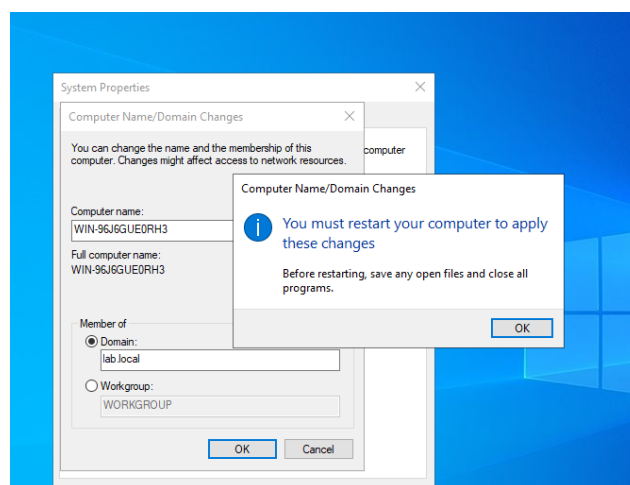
System Properties

Computer Name/Domain Changes

You can change the name and the membership of this computer. Changes might affect access to network resources.

computer

Computer name:
WIN-96J6GUE0RH3

Full computer name:
WIN-96J6GUE0RH3

Member of
Domain:
lab.local
Workgroup:
WORKGROUP

OK Cancel

Computer Name/Domain Changes

You must restart your computer to apply these changes

Before restarting, save any open files and close all programs.

OK